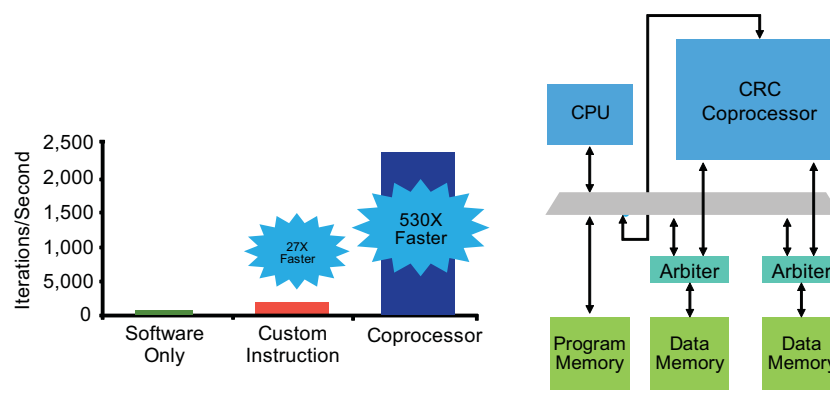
Iterations/Second

2,500
2,000
1,500
1,000
5,000
0

27X Faster

530X Faster

Software Only

Custom Instruction

Coprocessor

CPU

CRC Coprocessor

Arbiter

Arbiter

Program Memory

Data Memory

Data Memory